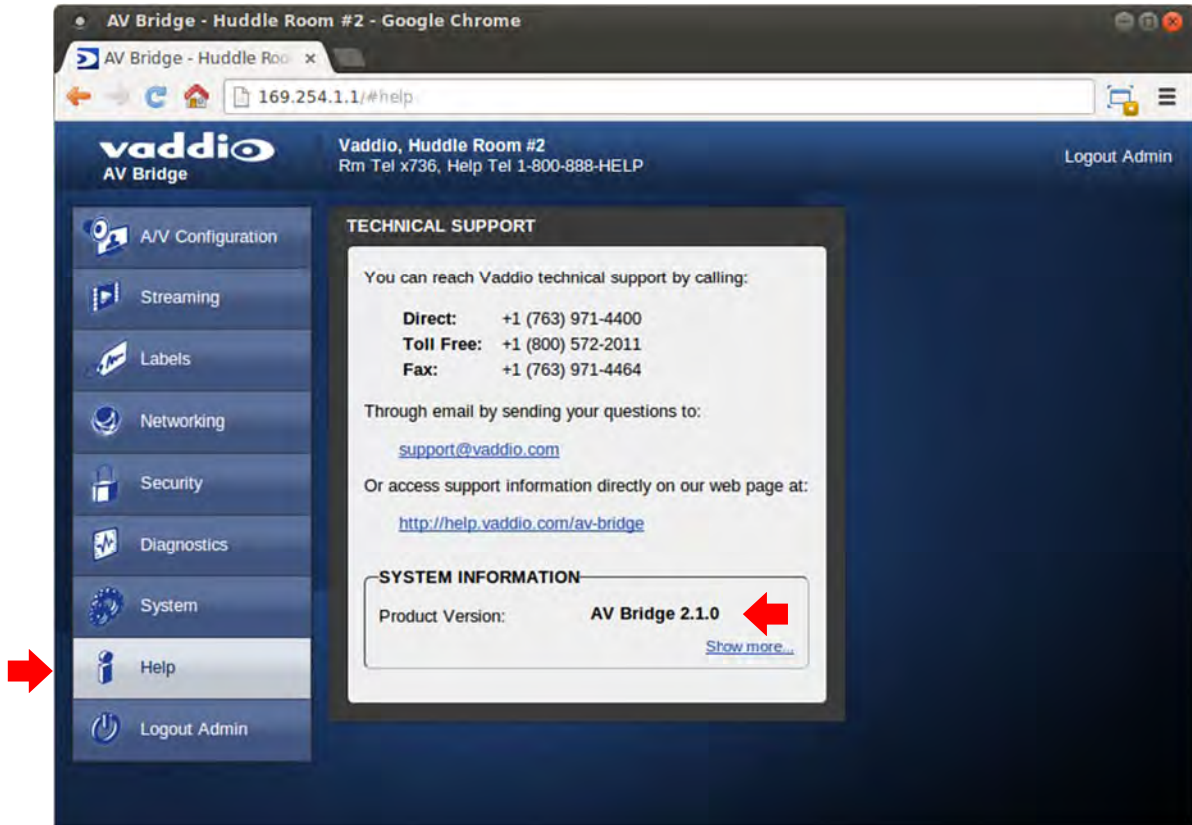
AV Bridge - Huddle Room #2 - Google Chrome

AV Bridge - Huddle Roo ×

169.254.1.1/#help

vaddio
AV Bridge

Vaddio, Huddle Room #2
Rm Tel x736, Help Tel 1-800-888-HELP

Logout Admin

A/V Configuration
Streaming
Labels
Networking
Security
Diagnostics
System
Help
Logout Admin

TECHNICAL SUPPORT

You can reach Vaddio technical support by calling:

| | |
|---|---|
| Direct: | +1 (763) 971-4400 |
| Toll Free: | +1 (800) 572-2011 |
| Fax: | +1 (763) 971-4464 |

Through email by sending your questions to:

support@vaddio.com

Or access support information directly on our web page at:

http://help.vaddio.com/av-bridge

SYSTEM INFORMATION

Product Version: AV Bridge 2.1.0

Show more...